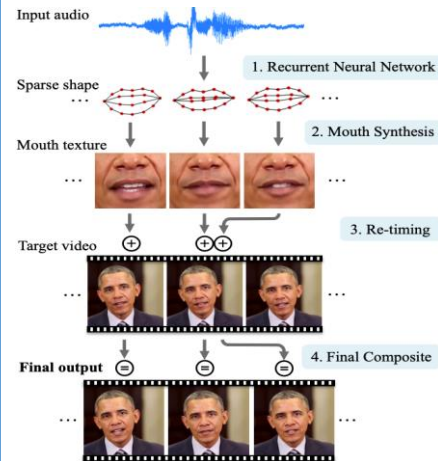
Input audio

Sparse shape

1. Recurrent Neural Network

...

Mouth texture

2. Mouth Synthesis

...

...

3. Re-timing

Target video

$+$

$+$ $+$

...

...

4. Final Composite

Final output

$=$

$=$

$=$

...

...